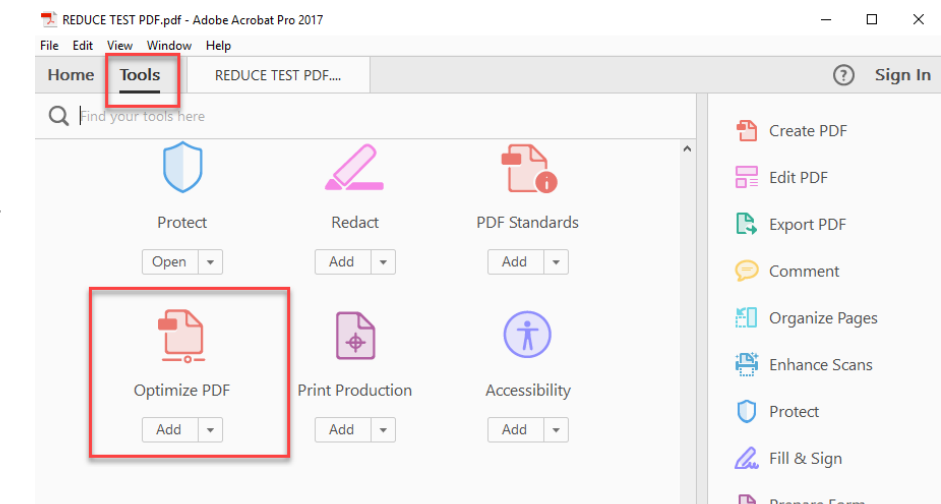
REDUCE TEST PDF.pdf - Adobe Acrobat Pro 2017

File Edit View Window Help

Home Tools REDUCE TEST PDF....

? Sign In

Find your tools here

Protect
Open

Redact
Add

PDF Standards
Add

Optimize PDF
Add

Print Production
Add

Accessibility
Add

Create PDF
Edit PDF
Export PDF
Comment
Organize Pages
Enhance Scans
Protect
Fill & Sign
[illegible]